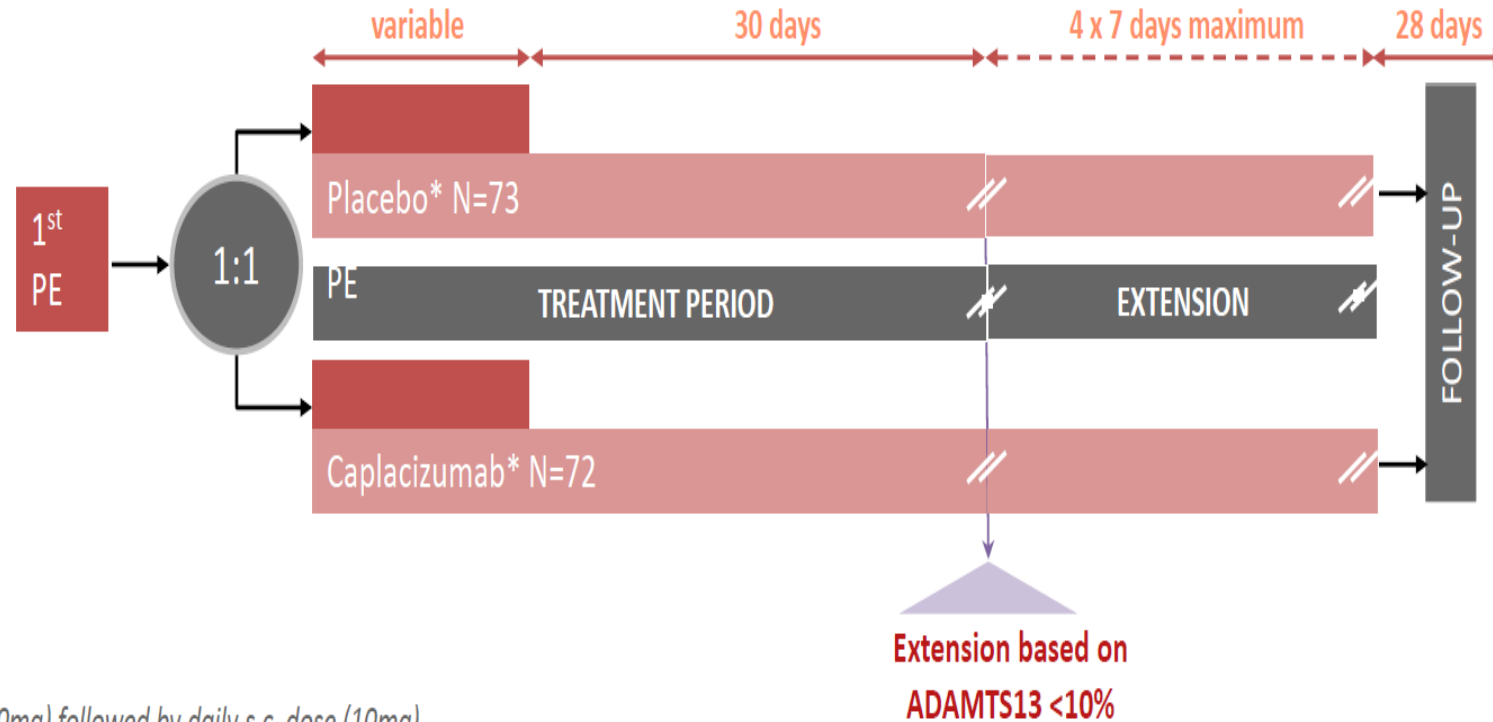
variable
30 days
4 x 7 days maximum
28 days

$1^{st}$ PE

1:1

Placebo* N=73

PE
TREATMENT PERIOD
EXTENSION

Caplacizumab* N=72

FOLLOW-UP

Extension based on ADAMTS13 <10%

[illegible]0mg) followed by daily s.c. dose (10mg)